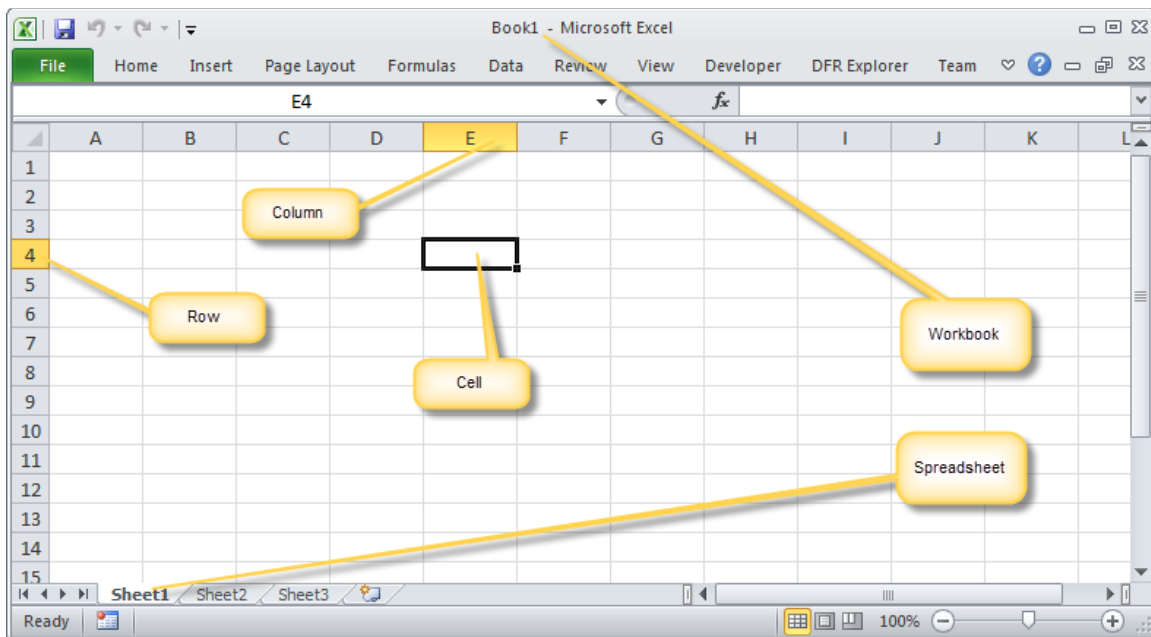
Book1 - Microsoft Excel

File Home Insert Page Layout Formulas Data Review View Developer DFR Explorer Team

E4

$f_x$

| | A | B | C | D | E | F | G | H | I | J | K | L |
|---|---|---|---|---|---|---|---|---|---|---|---|---|
| 1 | | | | | | | | | | | | |
| 2 | | | | | | | | | | | | |
| 3 | | | | | | | | | | | | |
| 4 | | | | | | | | | | | | |
| 5 | | | | | | | | | | | | |
| 6 | | | | | | | | | | | | |
| 7 | | | | | | | | | | | | |
| 8 | | | | | | | | | | | | |
| 9 | | | | | | | | | | | | |
| 10 | | | | | | | | | | | | |
| 11 | | | | | | | | | | | | |
| 12 | | | | | | | | | | | | |
| 13 | | | | | | | | | | | | |
| 14 | | | | | | | | | | | | |
| 15 | | | | | | | | | | | | |

Column

Row

Cell

Workbook

Spreadsheet

Sheet1 Sheet2 Sheet3

Ready

100%